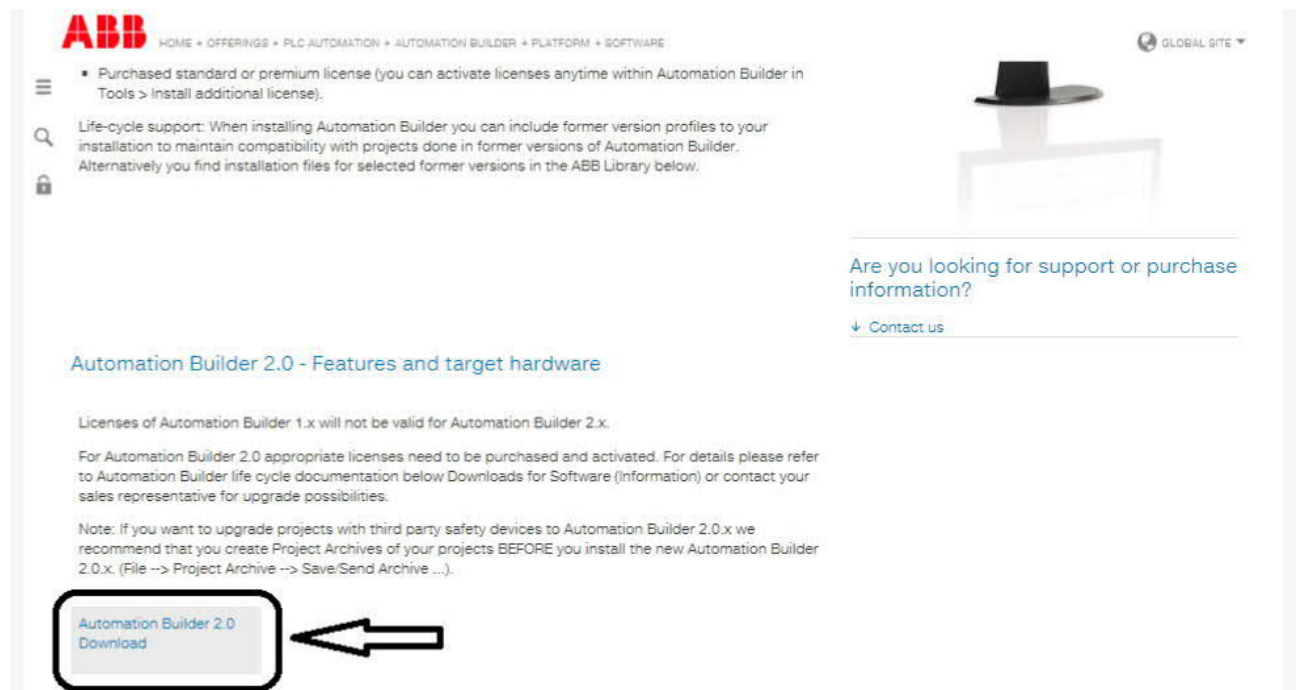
ABB HOME + OFFERINGS + PLC AUTOMATION + AUTOMATION BUILDER + PLATFORM + SOFTWARE

GLOBAL SITE

• Purchased standard or premium license (you can activate licenses anytime within Automation Builder in Tools > Install additional license).

Life-cycle support: When installing Automation Builder you can include former version profiles to your installation to maintain compatibility with projects done in former versions of Automation Builder. Alternatively you find installation files for selected former versions in the ABB Library below.

Are you looking for support or purchase information?

↓ Contact us

Automation Builder 2.0 - Features and target hardware

Licenses of Automation Builder 1.x will not be valid for Automation Builder 2.x.

For Automation Builder 2.0 appropriate licenses need to be purchased and activated. For details please refer to Automation Builder life cycle documentation below Downloads for Software (Information) or contact your sales representative for upgrade possibilities.

Note: If you want to upgrade projects with third party safety devices to Automation Builder 2.0.x we recommend that you create Project Archives of your projects BEFORE you install the new Automation Builder 2.0.x. (File --> Project Archive --> Save/Send Archive ...).

Automation Builder 2.0 Download